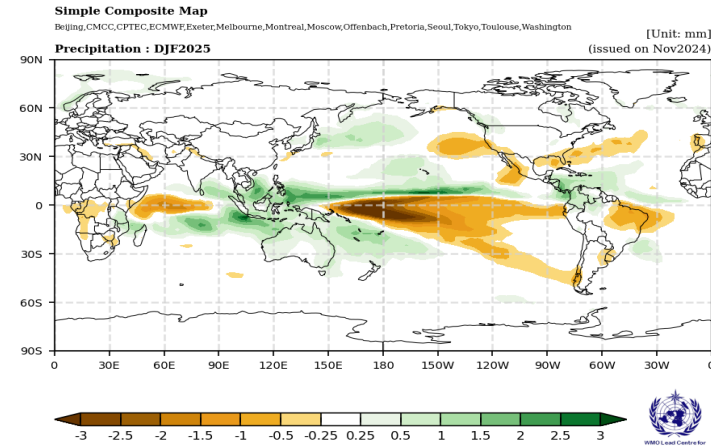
Simple Composite Map
Beijing,CMCC,CPTEC,ECMWF,Exeter,Melbourne,Montreal,Moscow,Offenbach,Pretoria,Seoul,Tokyo,Toulouse,Washington

[Unit: mm]
Precipitation : DJF2025
(issued on Nov2024)

90N
60N
30N
0
30S
60S
90S

0
30E
60E
90E
120E
150E
180
150W
120W
90W
60W
30W
0

-3
-2.5
-2
-1.5
-1
-0.5
-0.25
0.25
0.5
1
1.5
2
2.5
3

WMO Lead Centre for